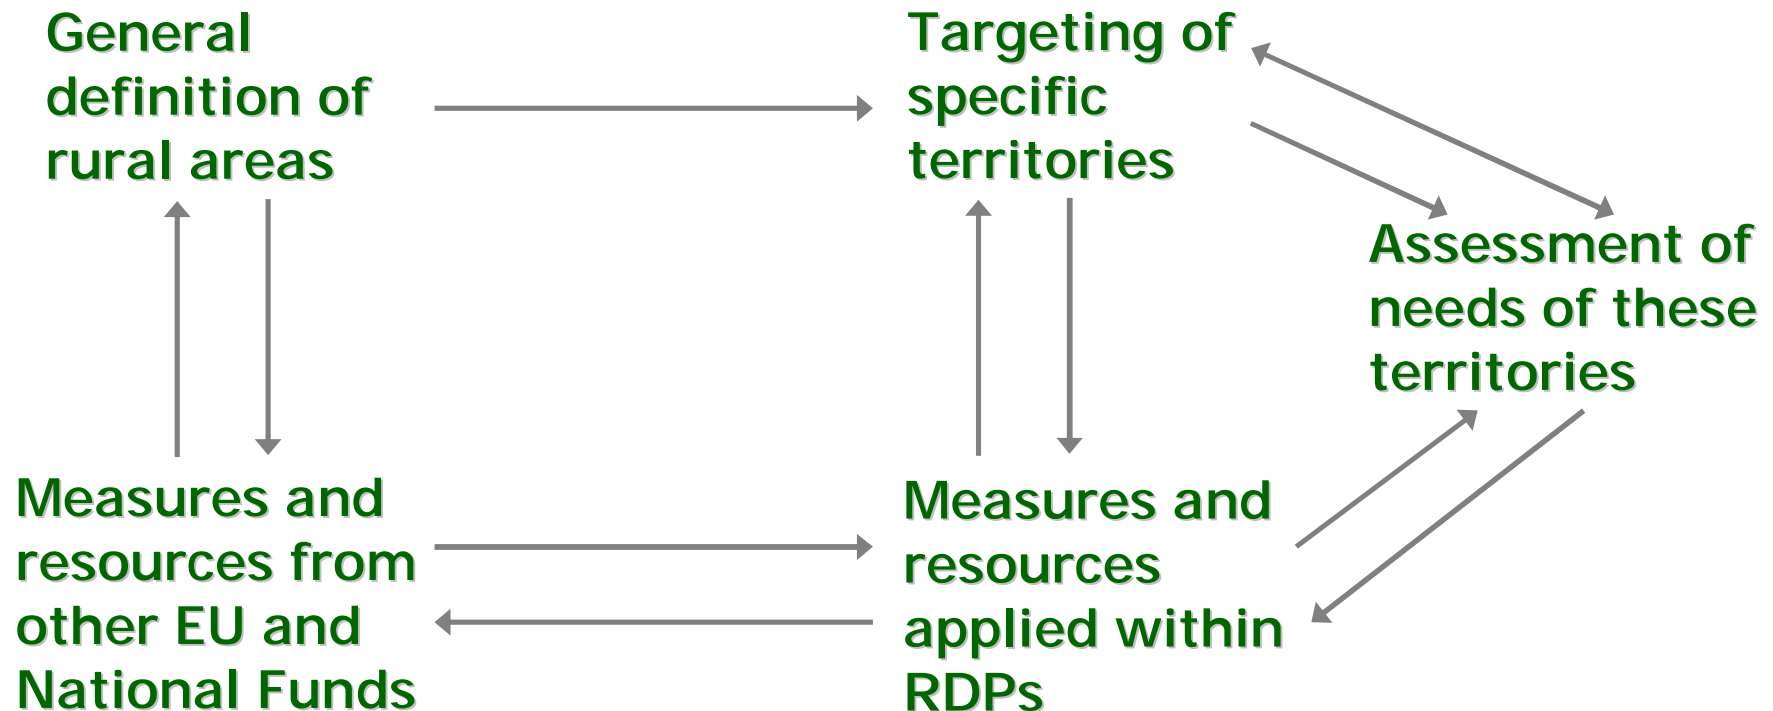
General definition of rural areas

Targeting of specific territories

Assessment of needs of these territories

Measures and resources from other EU and National Funds

Measures and resources applied within RDPs